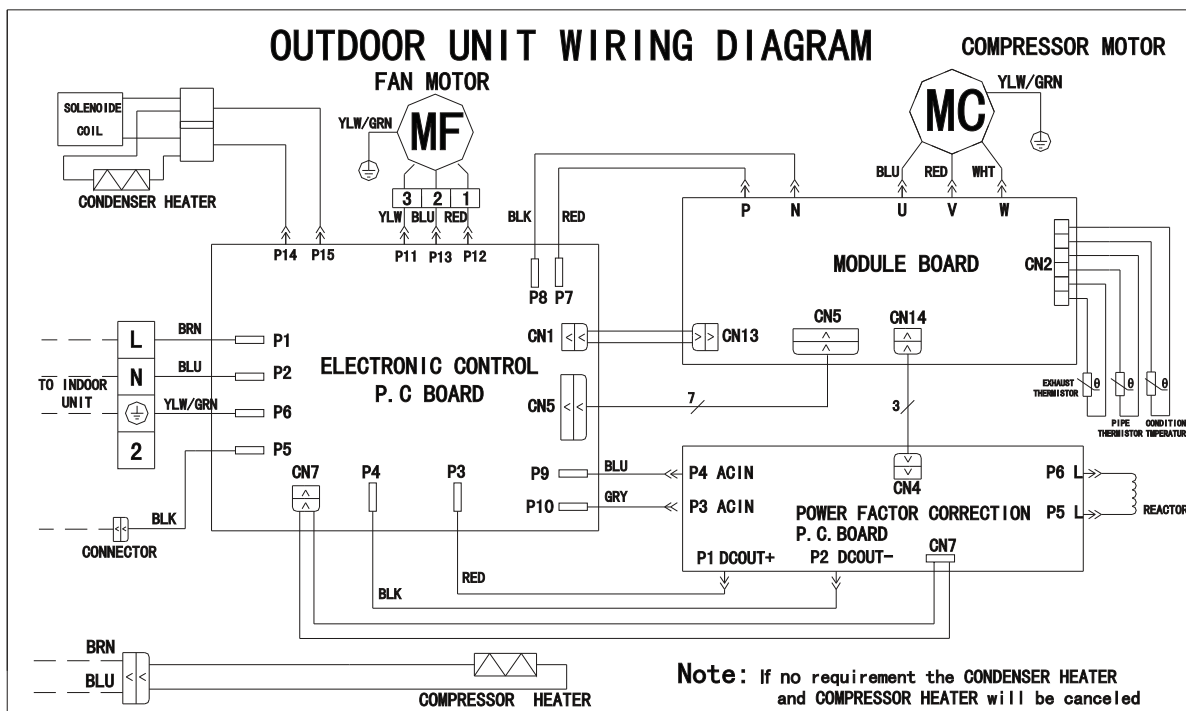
OUTDOOR UNIT WIRING DIAGRAM

COMPRESSOR MOTOR

FAN MOTOR

MF

MC

YLW/GRN

YLW/GRN

SOLENOIDE COIL

CONDENSER HEATER

3 2 1

YLW BLU RED

BLU RED WHT

P N U V W

BLK RED

P14 P15 P11 P13 P12

P8 P7

MODULE BOARD

CN2

L BRN P1

N BLU P2

TO INDOOR UNIT

YLW/GRN P6

2

P5

CN1

CN13

CN5

CN14

ELECTRONIC CONTROL P.C BOARD

CN5

7

3

EXHAUST THERMISTOR

PIPE THERMISTOR

CONDITION TMPERATURE

CN7 P4 P3

P9 BLU P4 ACIN

CN4

P6 L

P10 GRY P3 ACIN

POWER FACTOR CORRECTION P.C.BOARD

P5 L

REACTOR

BLK

CONNECTOR

P1 DCOUT+ P2 DCOUT-

CN7

RED

BLK

BRN

BLU

COMPRESSOR HEATER

Note: If no requirement the CONDENSER HEATER and COMPRESSOR HEATER will be canceled